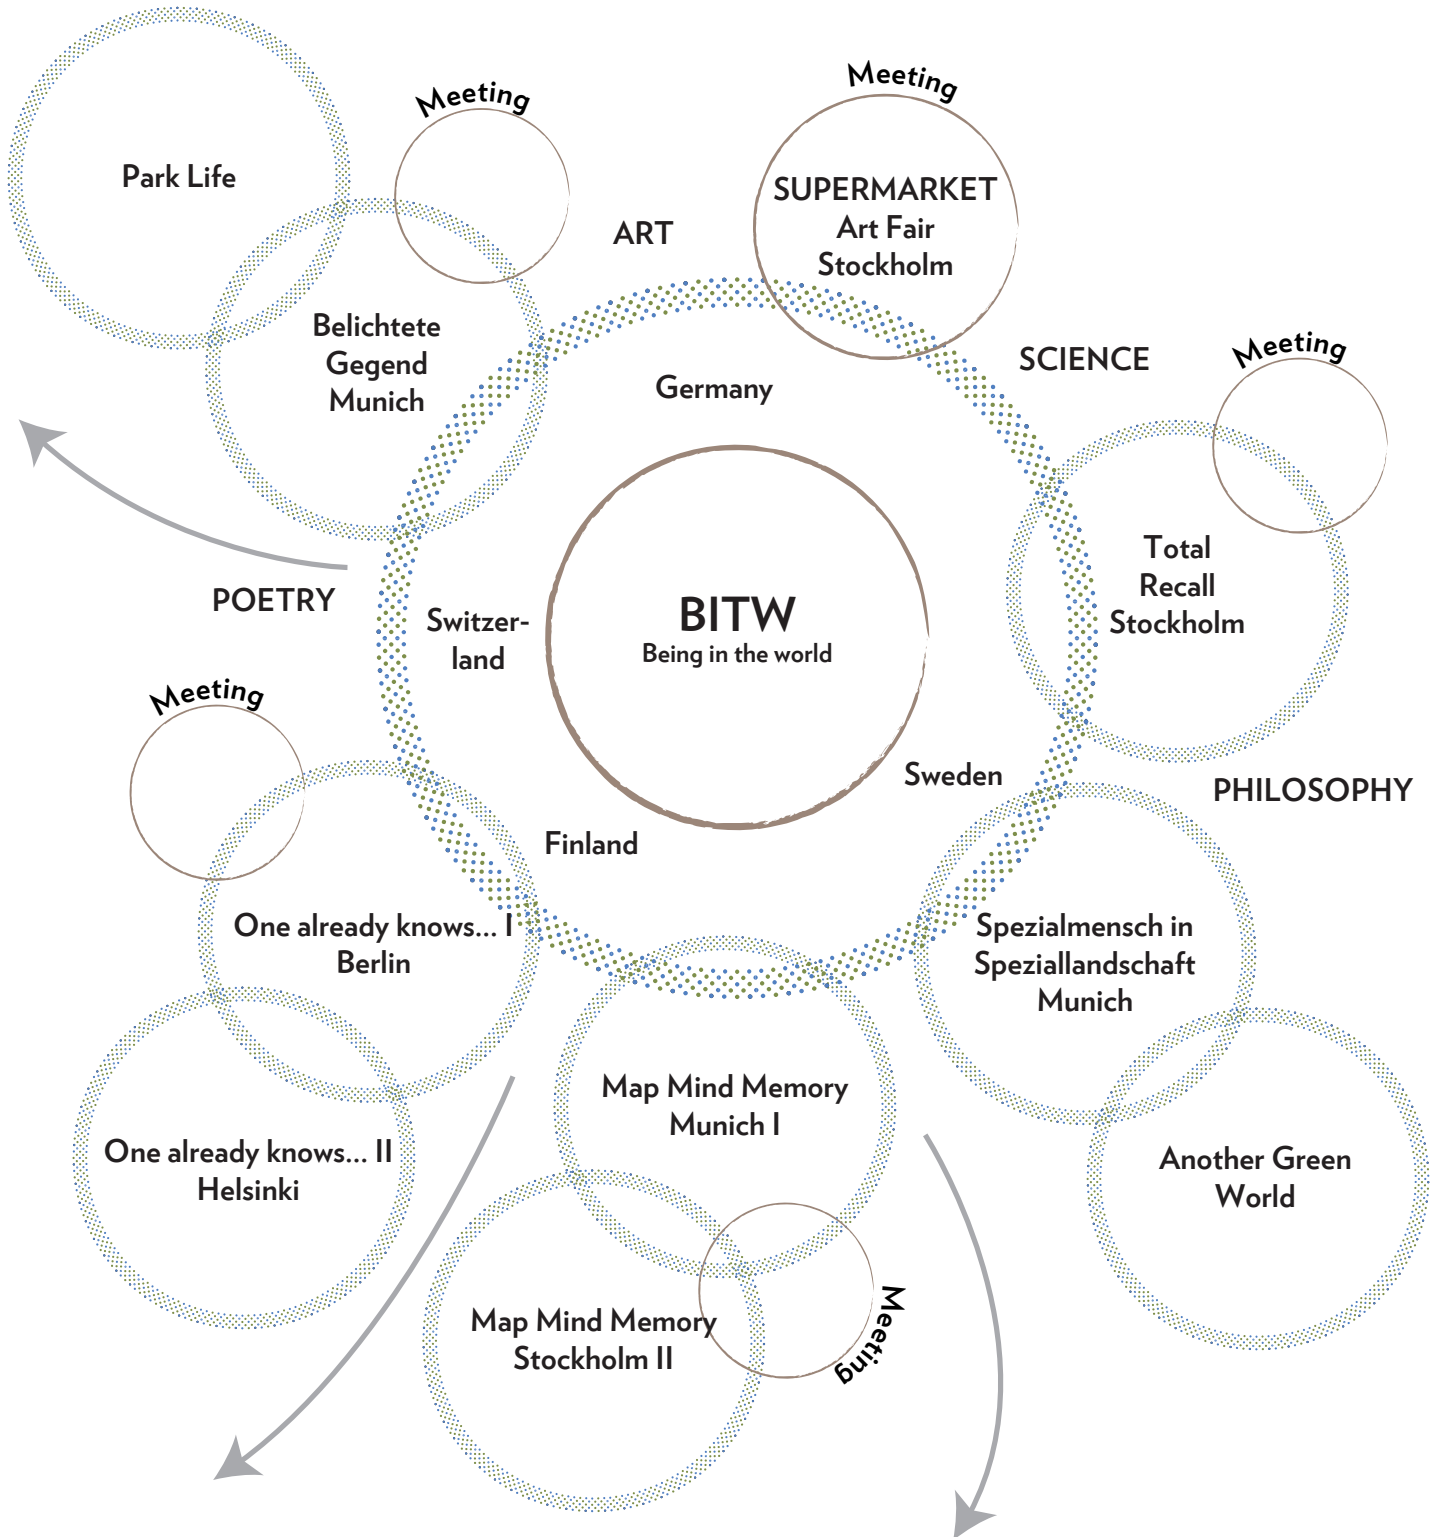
Park Life

Meeting

Belichtete Gegend Munich

ART

Meeting

SUPERMARKET Art Fair Stockholm

SCIENCE

Meeting

Germany

Total Recall Stockholm

POETRY

Switzerland

BITW
Being in the world

Meeting

Sweden

PHILOSOPHY

Finland

One already knows... I Berlin

Spezialmensch in Speziallandschaft Munich

Map Mind Memory Munich I

One already knows... II Helsinki

Another Green World

Map Mind Memory Stockholm II

Meeting